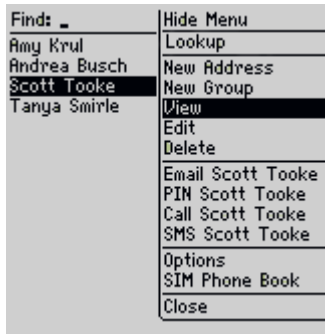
Find: _
Amy Krul
Andrea Busch
Scott Tooke
Tanya Smirle

Hide Menu
Lookup
New Address
New Group
View
Edit
Delete
Email Scott Tooke
PIN Scott Tooke
Call Scott Tooke
SMS Scott Tooke
Options
SIM Phone Book
Close